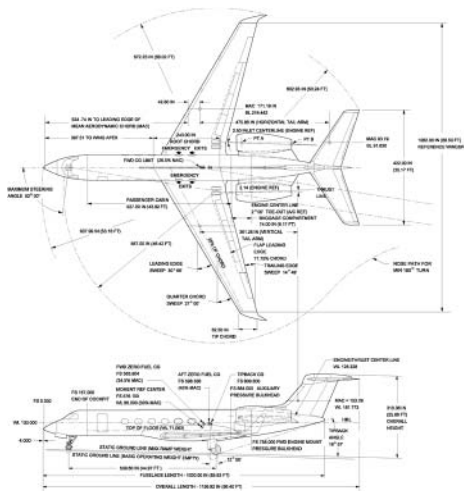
672.00 IN (56.00 FT)
48.00 IN
554.74 IN TO LEADING EDGE OF MEAN AERODYNAMIC CHORD (MAC)
397.01 TO WING APEX
243.00 IN
ROOT CHORD
EMERGENCY EXITS
FWD CG LIMIT (20.5% MAC)
EMERGENCY EXITS
MAXIMUM STEERING ANGLE 82° 00'
PASSENGER CABIN
PASSENGER CABIN 537.00 IN (44.62 FT)
LEADING EDGE SWEEP 30° 00'
QUARTER CHORD SWEEP 27° 00'
TIP CHORD
MAC 171.19 IN
592.80 IN (49.40 FT)
475.00 IN (HORIZONTAL TAIL ARM)
BL 214.442
3.93 INLET CENTERLINE (ENGINE REF)
FT A
FT B
MAC 90.19
BL 51.600
1050.00 IN (87.50 FT) REFERENCE WINGSPAN
402.00 IN (33.17 FT)
2.14 (ENGINE REF)
THRUST LINE
ENGINE CENTER LINE
3°00' TOE-OUT (ALL REF)
BAGGAGE COMPARTMENT
110.00 IN (9.17 FT)
381.20 IN (VERTICAL TAIL ARM)
FLAP LEADING EDGE
11.75% CHORD
TRAILING EDGE SWEEP 14° 48'
NOSE PATH FOR MIN 180° TURN
FWD ZERO FUEL CG FS 565.604 (24.5% MAC)
MOMENT REF CENTER FS 606.195 WL 99.500 (25% MAC)
AFT ZERO FUEL CG FS 589.000 (35% MAC)
TIP/BACK CG FS 684.600
FS 684.000 AUXILIARY PRESSURE BULKHEAD
ENGINE/THRUST CENTER LINE WL 126.339
FS 101.000 END OF COCKPIT
FS 0.000
WL 100.000
4.000
TOP OF FLOOR (WL 71.000)
STATIC GROUND LINE (MAX RAMP WEIGHT)
STATIC GROUND LINE (BASIC OPERATING WEIGHT (BOW))
FS 756.000 FWD ENGINE MOUNT PRESSURE BULKHEAD
WL 133.39
TIP/BACK ANGLE 16° 37'
12° 00'
315.00 IN (25.88 FT) OVERALL HEIGHT
508.00 IN (44.81 FT)
FUSELAGE LENGTH - 1000.00 IN (83.40 FT)
OVERALL LENGTH - 1100.00 IN (88.40 FT)